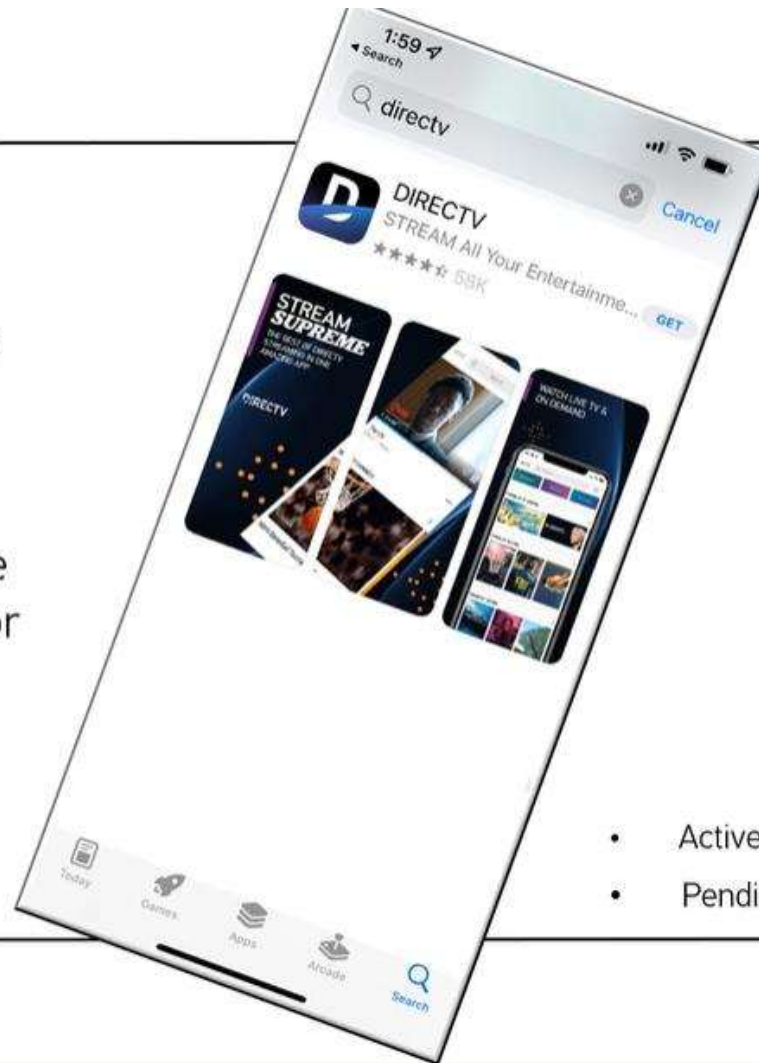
1:59
◂ Search

directv

Cancel

DIRECTV
STREAM All Your Entertainme...
★★★★☆ 58K
GET

STREAM SUPREME
THE BEST OF DIRECTV STREAMING IN ONE AMAZING APP
DIRECTV

WATCH LIVE TV & ON DEMAND

Today
Games
Apps
Arcade
Search

e
or

• Active
• Pendi